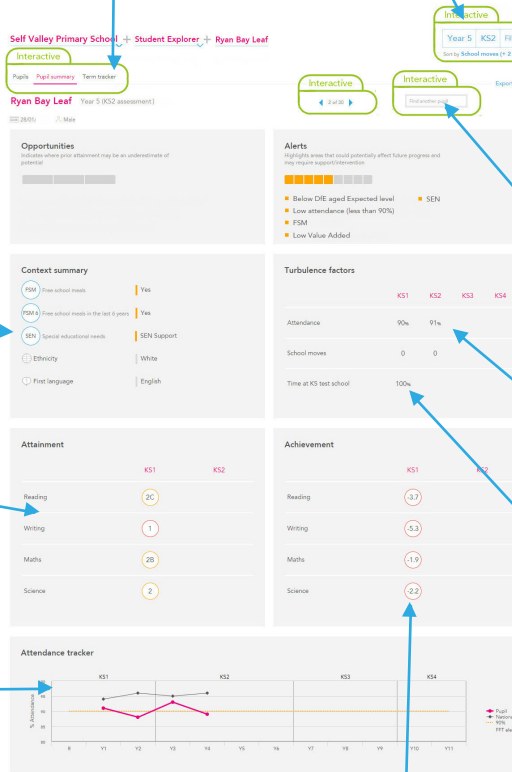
Self Valley Primary School + Student Explorer + Ryan Bay Leaf

Interactive

Year 5 KS2 Fil

Sort by School moves (+ 2

Interactive

Pupils Pupil summary Term tracker

Interactive

◀ 2 of 30 ▶

Interactive

Find another pupil

Export

Ryan Bay Leaf Year 5 (KS2 assessment)

28/05 Male

Opportunities

Indicates where prior attainment may be an underestimate of potential

Alerts

Highlights areas that could potentially affect future progress and may require support/intervention

Below DfE aged Expected level

SEN

Low attendance (less than 90%)

FSM

Low Value Added

Context summary

FSM Free school meals | Yes

FSM 6 Free school meals in the last 6 years | Yes

SEN Special educational needs | SEN Support

Ethnicity | White

First language | English

Turbulence factors

| | KS1 | KS2 | KS3 | KS4 |
|---|---|---|---|---|
| Attendance | 90% | 91% | | |
| School moves | 0 | 0 | | |
| Time at KS test school | 100% | | | |

Attainment

| | KS1 | KS2 |
|---|---|---|
| Reading | 2C | |
| Writing | 1 | |
| Maths | 2B | |
| Science | 2 | |

Achievement

| | KS1 | KS2 |
|---|---|---|
| Reading | -3.7 | |
| Writing | -5.3 | |
| Maths | -1.9 | |
| Science | -2.2 | |

Attendance tracker

KS1 KS2 KS3 KS4

% Attendance

R Y1 Y2 Y3 Y4 Y5 Y6 Y7 Y8 Y9 Y10 Y11

Pupil
National
90%
FFT ale